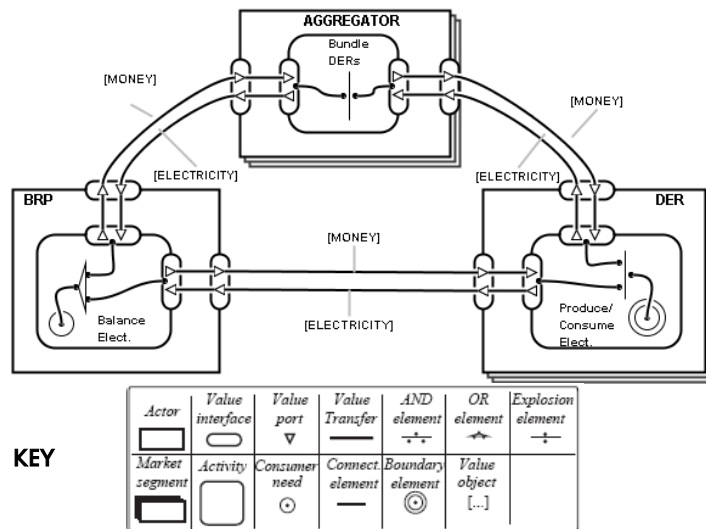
AGGREGATOR

Bundle DERs

[MONEY]

[MONEY]

[ELECTRICITY]

[ELECTRICITY]

BRP

DER

[MONEY]

[ELECTRICITY]

Balance Elect.

Produce/ Consume Elect.

KEY

| Actor | Value interface | Value port ▽ | Value Transfer | AND element | OR element | Explosion element |
|---|---|---|---|---|---|---|
| Market segment | Activity | Consumer need | Connect. element | Boundary element | Value object [...] | |